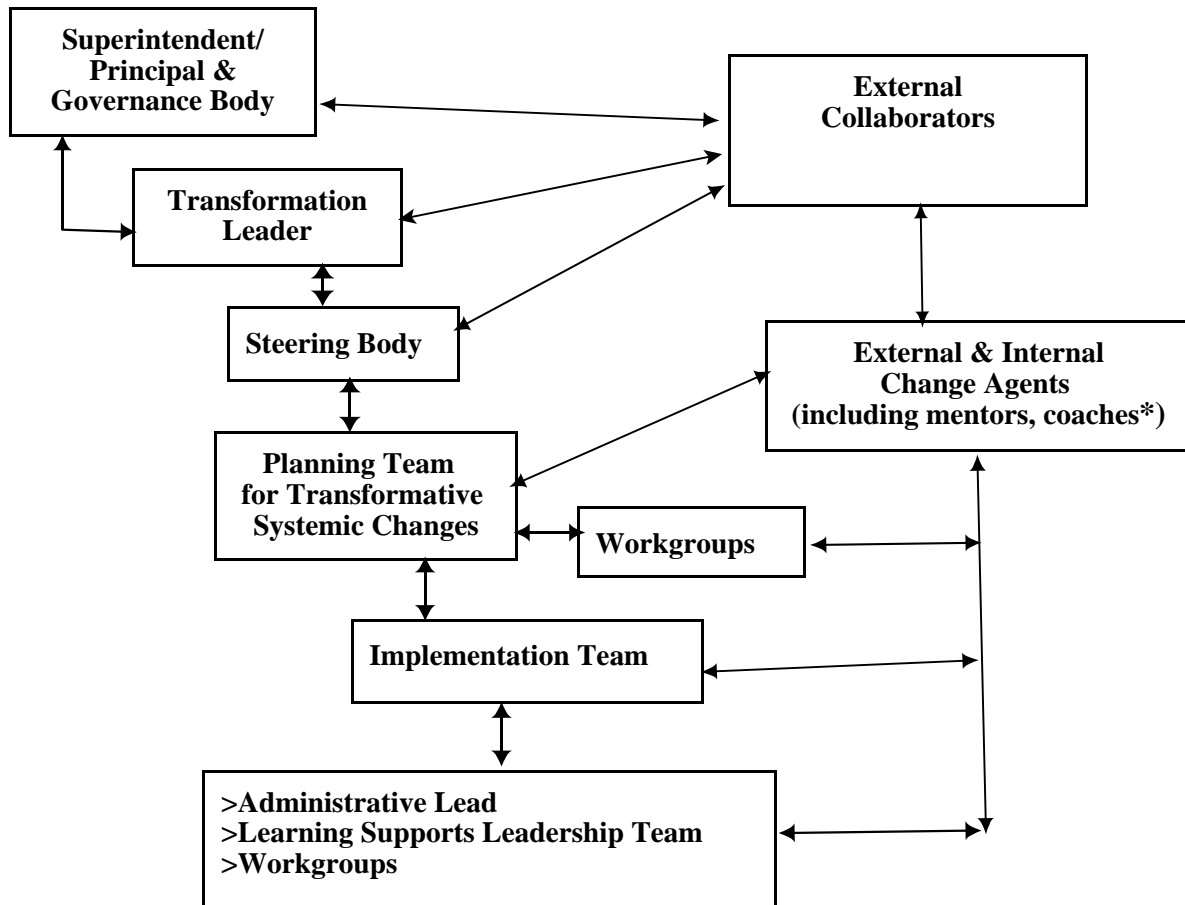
Superintendent/ Principal & Governance Body

External Collaborators

Transformation Leader

Steering Body

External & Internal Change Agents (including mentors, coaches*)

Planning Team for Transformative Systemic Changes

Workgroups

Implementation Team

>Administrative Lead
>Learning Supports Leadership Team
>Workgroups